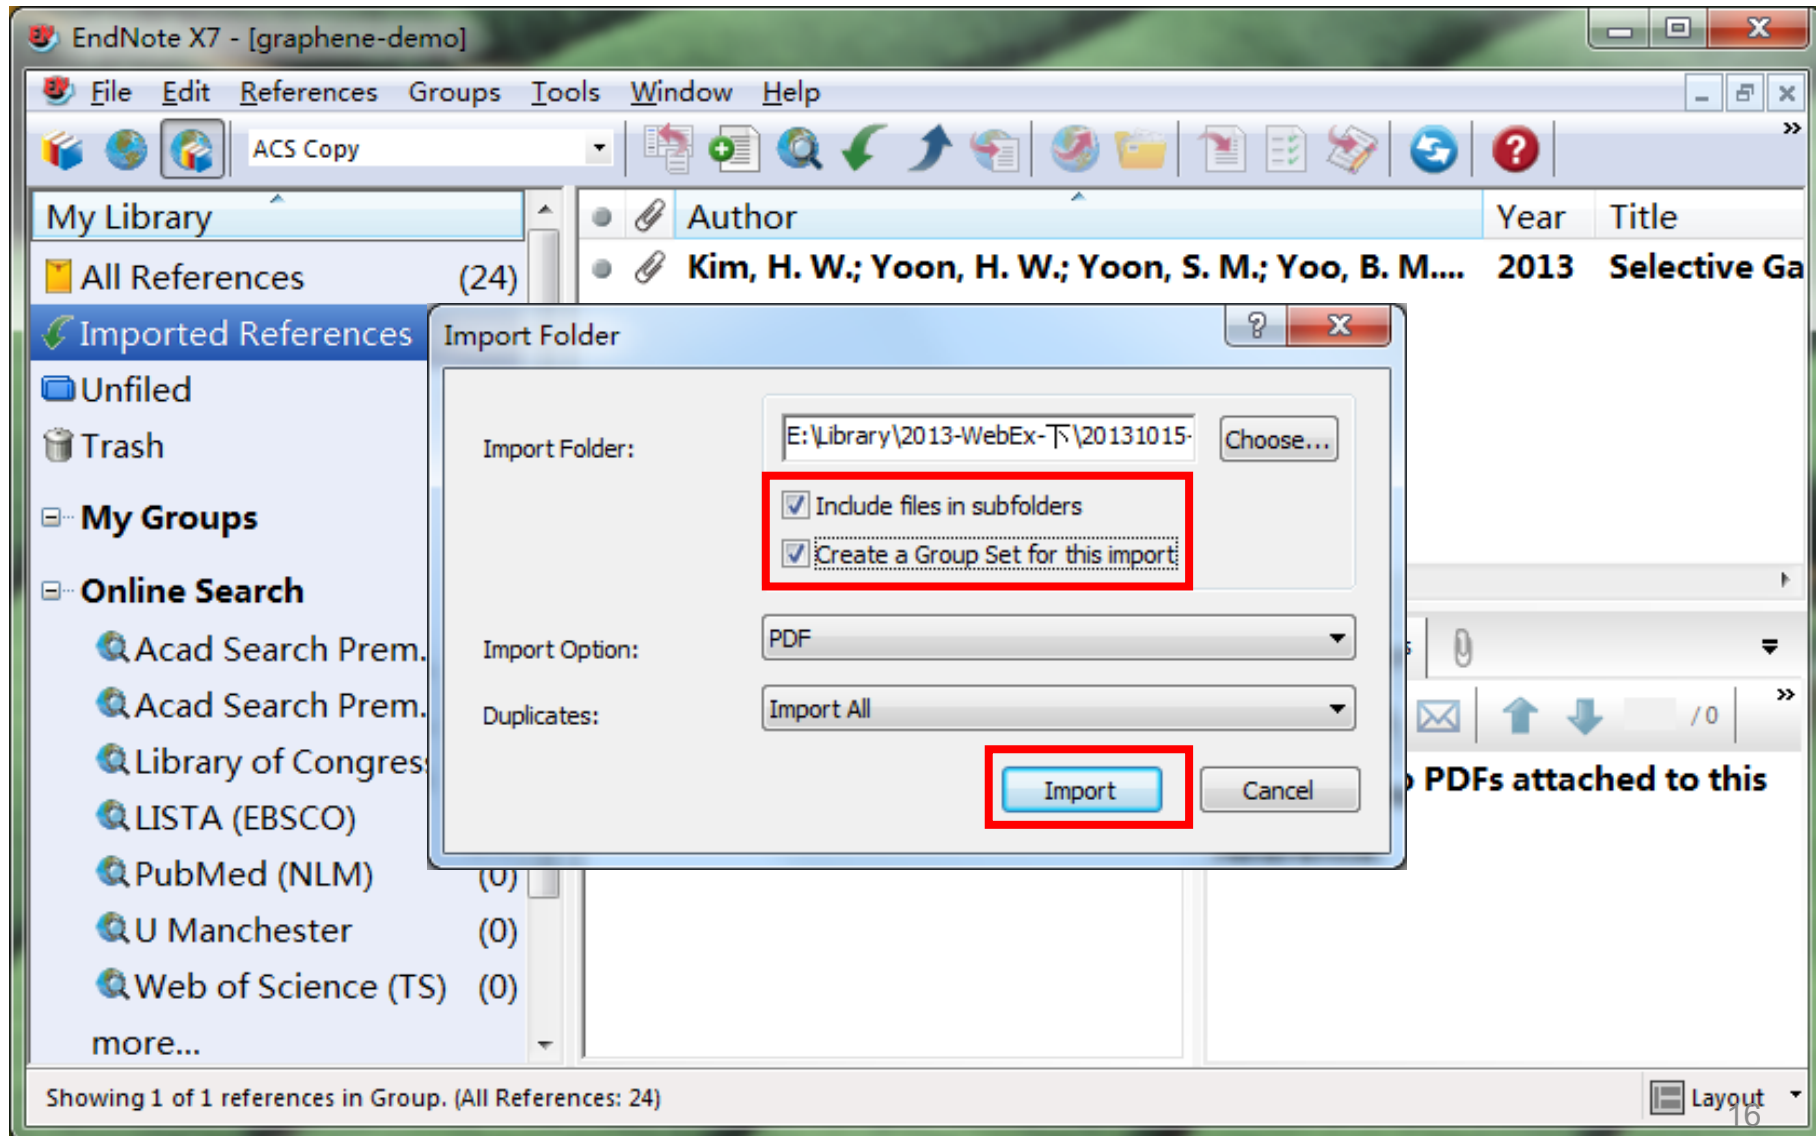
EndNote X7 - [graphene-demo]

File Edit References Groups Tools Window Help

ACS Copy

My Library

All References (24)

Imported References

Unfiled

Trash

My Groups

Online Search

Acad Search Prem.

Acad Search Prem.

Library of Congres

LISTA (EBSCO)

PubMed (NLM) (0)

U Manchester (0)

Web of Science (TS) (0)

more...

| | | Author | Year | Title |
|---|---|---|---|---|
| | | Kim, H. W.; Yoon, H. W.; Yoon, S. M.; Yoo, B. M.... | 2013 | Selective Ga |

Import Folder

Import Folder: E:\Library\2013-WebEx-下\20131015- Choose...

Include files in subfolders

Create a Group Set for this import

Import Option: PDF

Duplicates: Import All

Import Cancel

/0

PDFs attached to this

Showing 1 of 1 references in Group. (All References: 24)

Layout

16